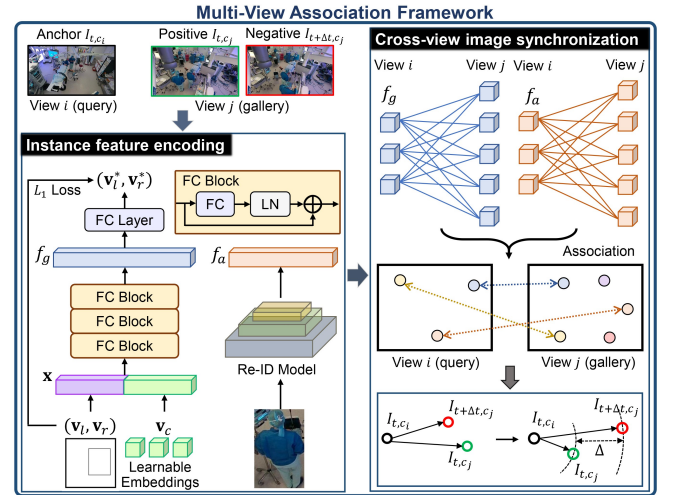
Multi-View Association Framework

Anchor $I_{t,c_i}$

Positive $I_{t,c_j}$

Negative $I_{t+\Delta t,c_j}$

View $i$ (query)

View $j$ (gallery)

Instance feature encoding

$L_1$ Loss

$(\mathbf{v}_l^*, \mathbf{v}_r^*)$

FC Layer

$f_g$

FC Block

FC Block

FC Block

$\mathbf{x}$

$(\mathbf{v}_l, \mathbf{v}_r)$

$\mathbf{v}_c$

Learnable Embeddings

FC Block

FC

LN

$f_a$

Re-ID Model

Cross-view image synchronization

View $i$

View $j$

View $i$

View $j$

$f_g$

$f_a$

Association

View $i$ (query)

View $j$ (gallery)

$I_{t,c_i}$

$I_{t+\Delta t,c_j}$

$I_{t,c_j}$

$I_{t,c_i}$

$I_{t+\Delta t,c_j}$

$\Delta$

$I_{t,c_j}$